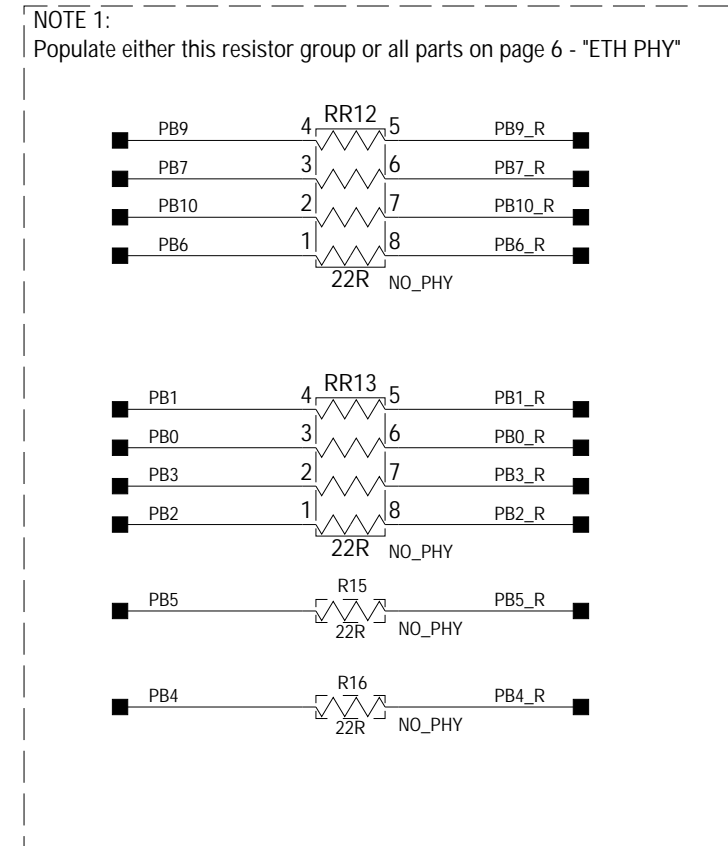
NOTE 1:
Populate either this resistor group or all parts on page 6 - "ETH PHY"

PB9 4 RR12 5 PB9_R
PB7 3 6 PB7_R
PB10 2 7 PB10_R
PB6 1 8 PB6_R
22R NO_PHY

PB1 4 RR13 5 PB1_R
PB0 3 6 PB0_R
PB3 2 7 PB3_R
PB2 1 8 PB2_R
22R NO_PHY

PB5 R15 PB5_R
22R NO_PHY

PB4 R16 PB4_R
22R NO_PHY